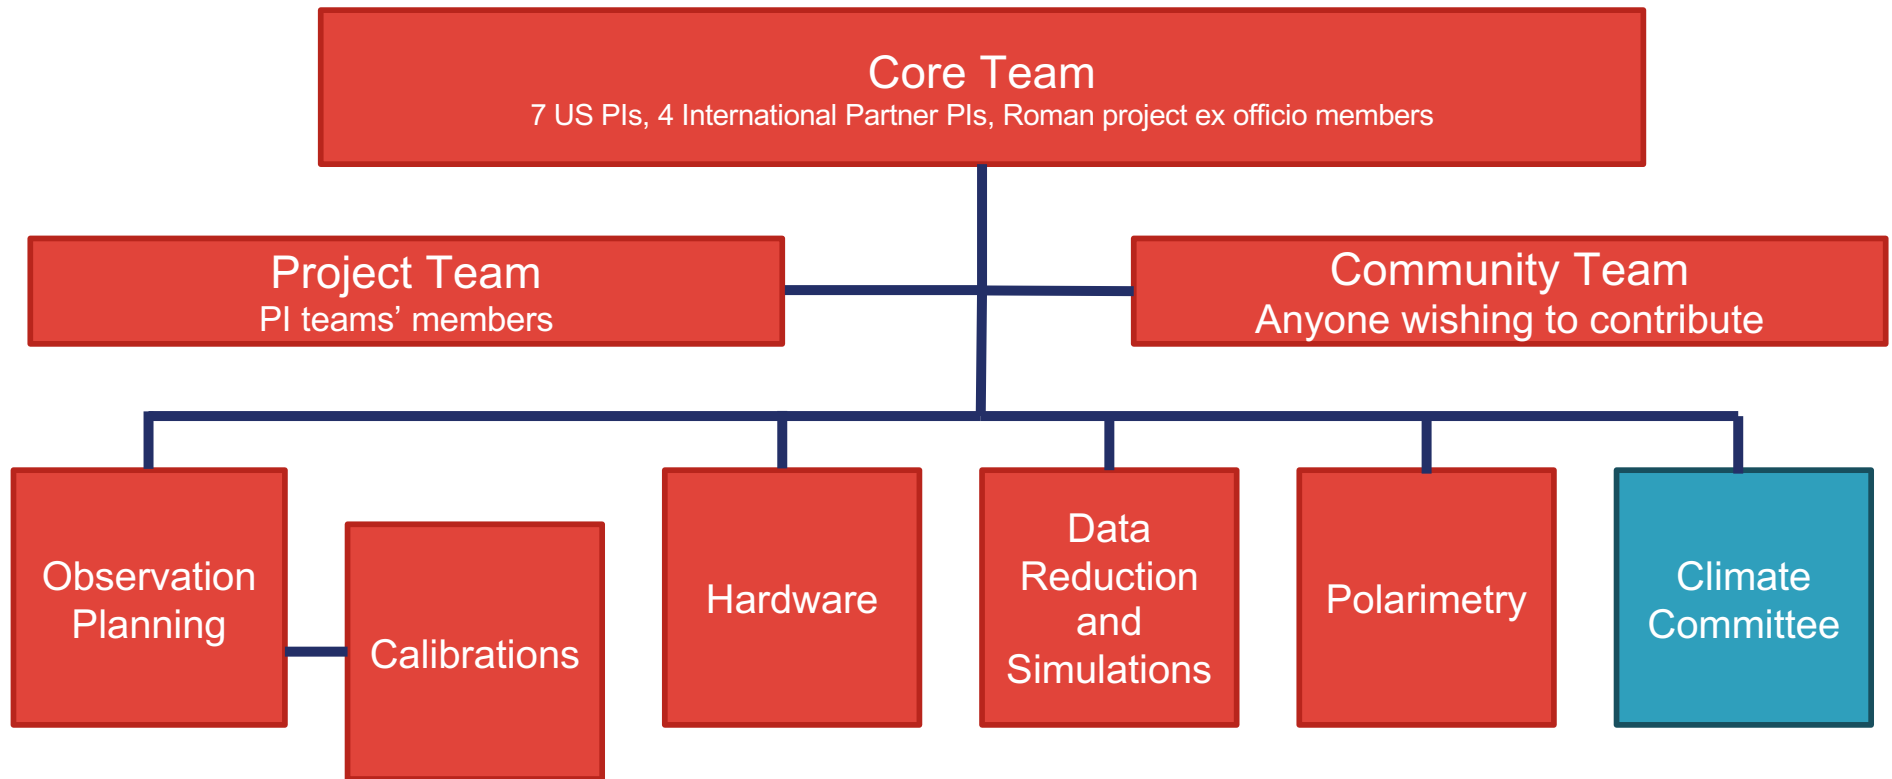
Core Team
7 US PIs, 4 International Partner PIs, Roman project ex officio members

Project Team
PI teams’ members

Community Team
Anyone wishing to contribute

Observation Planning

Calibrations

Hardware

Data Reduction and Simulations

Polarimetry

Climate Committee